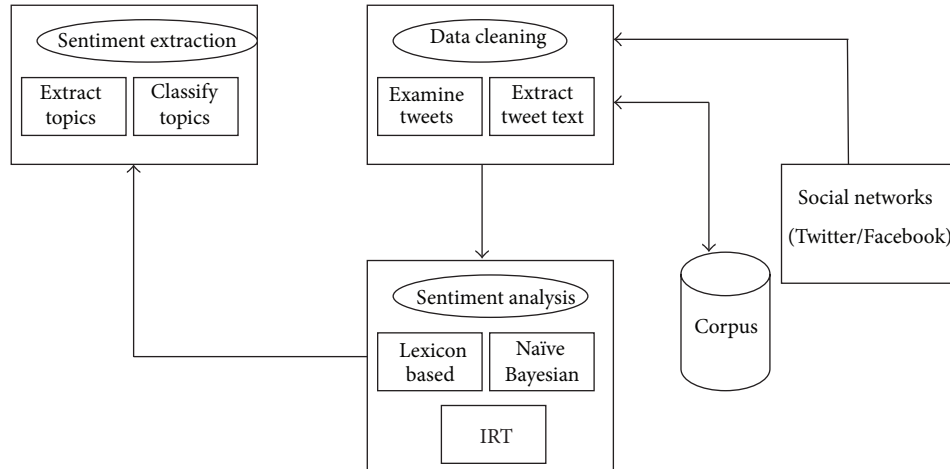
Sentiment extraction

Extract topics

Classify topics

Data cleaning

Examine tweets

Extract tweet text

Social networks

(Twitter/Facebook)

Corpus

Sentiment analysis

Lexicon based

Naïve Bayesian

IRT